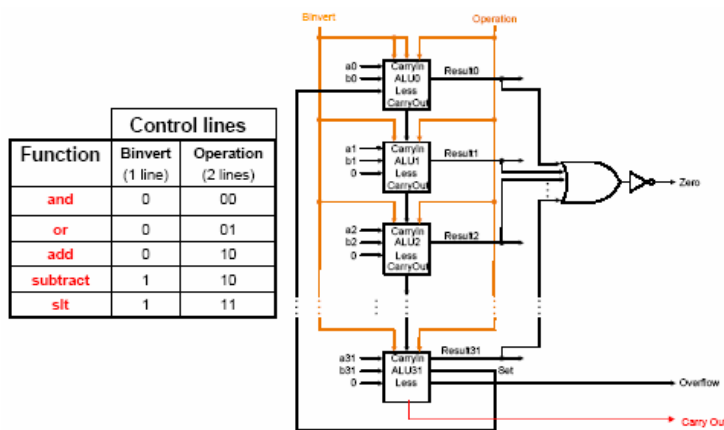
| | Control lines | |
|---|---|---|
| Function | Binvert (1 line) | Operation (2 lines) |
| and | 0 | 00 |
| or | 0 | 01 |
| add | 0 | 10 |
| subtract | 1 | 10 |
| slt | 1 | 11 |

Binvert
Operation
a0
b0
CarryIn
ALU0
Less
CarryOut
Result0
a1
b1
0
CarryIn
ALU1
Less
CarryOut
Result1
Zero
a2
b2
0
CarryIn
ALU2
Less
CarryOut
Result2
a31
b31
0
CarryIn
ALU31
Less
Result31
Set
Overflow
Carry Out